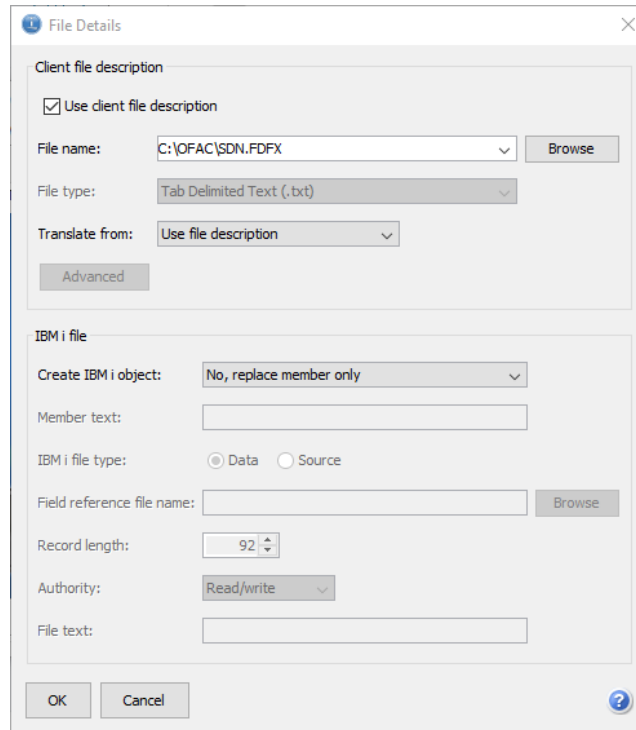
File Details

Client file description

Use client file description

File name: C:\OFAC\SDN.FDFX Browse

File type: Tab Delimited Text (.txt)

Translate from: Use file description

Advanced

IBM i file

Create IBM i object: No, replace member only

Member text:

IBM i file type: Data Source

Field reference file name: Browse

Record length: 92

Authority: Read/write

File text:

OK Cancel